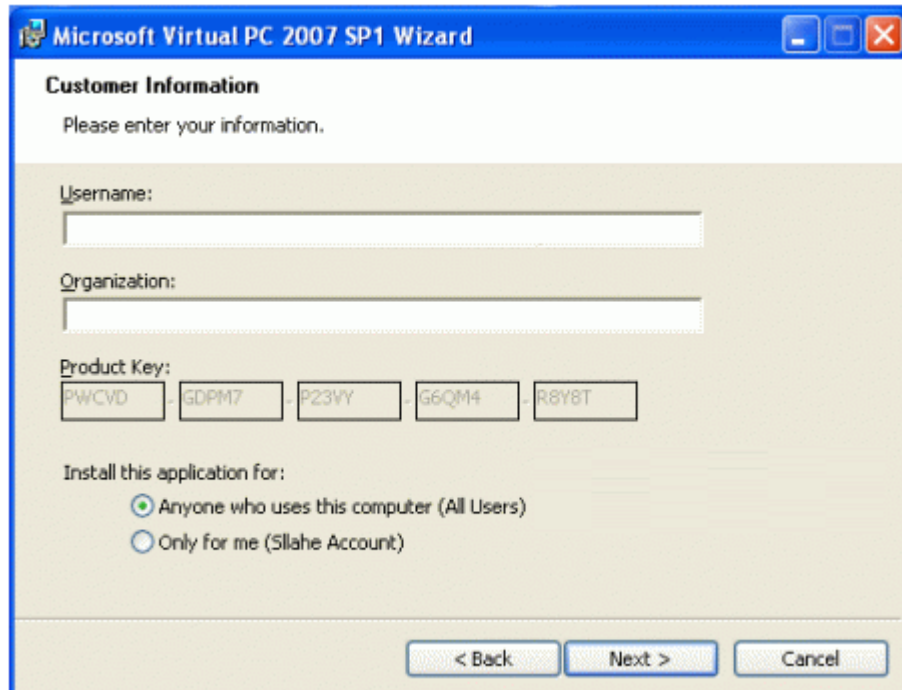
Microsoft Virtual PC 2007 SP1 Wizard

Customer Information

Please enter your information.

Username:

Organization:

Product Key:

PWCVD - GDPM7 - P23VY - G6QM4 - R8Y8T

Install this application for:

Anyone who uses this computer (All Users)

Only for me (Sllahe Account)

< Back

Next >

Cancel